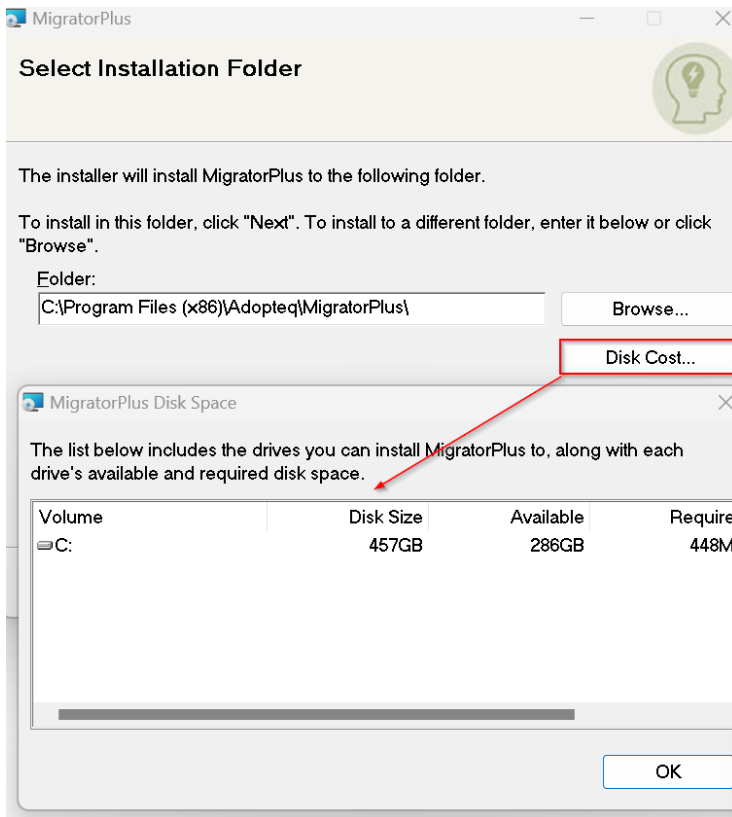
MigratorPlus

Select Installation Folder

The installer will install MigratorPlus to the following folder.

To install in this folder, click "Next". To install to a different folder, enter it below or click "Browse".

Folder:

C:\Program Files (x86)\Adopteq\MigratorPlus\

Browse...

Disk Cost...

MigratorPlus Disk Space

The list below includes the drives you can install MigratorPlus to, along with each drive's available and required disk space.

| Volume | Disk Size | Available | Require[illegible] |
|---|---|---|---|
| C: | 457GB | 286GB | 448M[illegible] |

OK